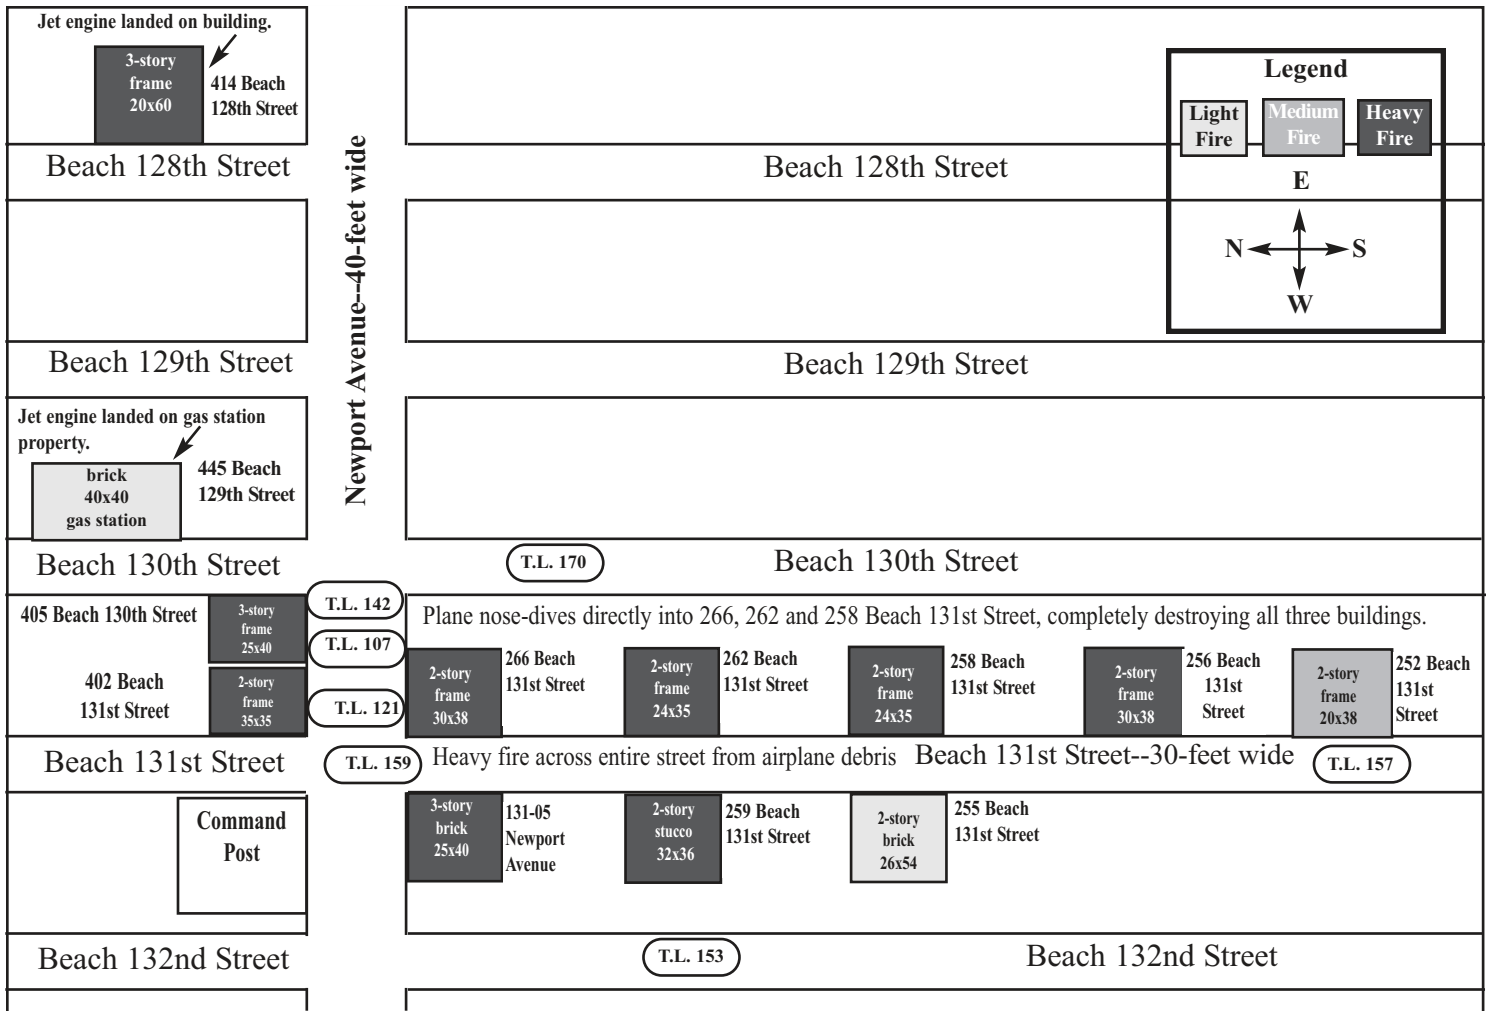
Jet engine landed on building.

3-story frame 20x60

414 Beach 128th Street

Legend

Light Fire

Medium Fire

Heavy Fire

E

N

S

W

Beach 128th Street

Beach 128th Street

Newport Avenue--40-feet wide

Beach 129th Street

Beach 129th Street

Jet engine landed on gas station property.

brick 40x40 gas station

445 Beach 129th Street

Beach 130th Street

T.L. 170

Beach 130th Street

405 Beach 130th Street

3-story frame 25x40

T.L. 142

T.L. 107

Plane nose-dives directly into 266, 262 and 258 Beach 131st Street, completely destroying all three buildings.

402 Beach 131st Street

2-story frame 35x35

T.L. 121

2-story frame 30x38

266 Beach 131st Street

2-story frame 24x35

262 Beach 131st Street

2-story frame 24x35

258 Beach 131st Street

2-story frame 30x38

256 Beach 131st Street

2-story frame 20x38

252 Beach 131st Street

Beach 131st Street

T.L. 159

Heavy fire across entire street from airplane debris

Beach 131st Street--30-feet wide

T.L. 157

Command Post

3-story brick 25x40

131-05 Newport Avenue

2-story stucco 32x36

259 Beach 131st Street

2-story brick 26x54

255 Beach 131st Street

Beach 132nd Street

T.L. 153

Beach 132nd Street